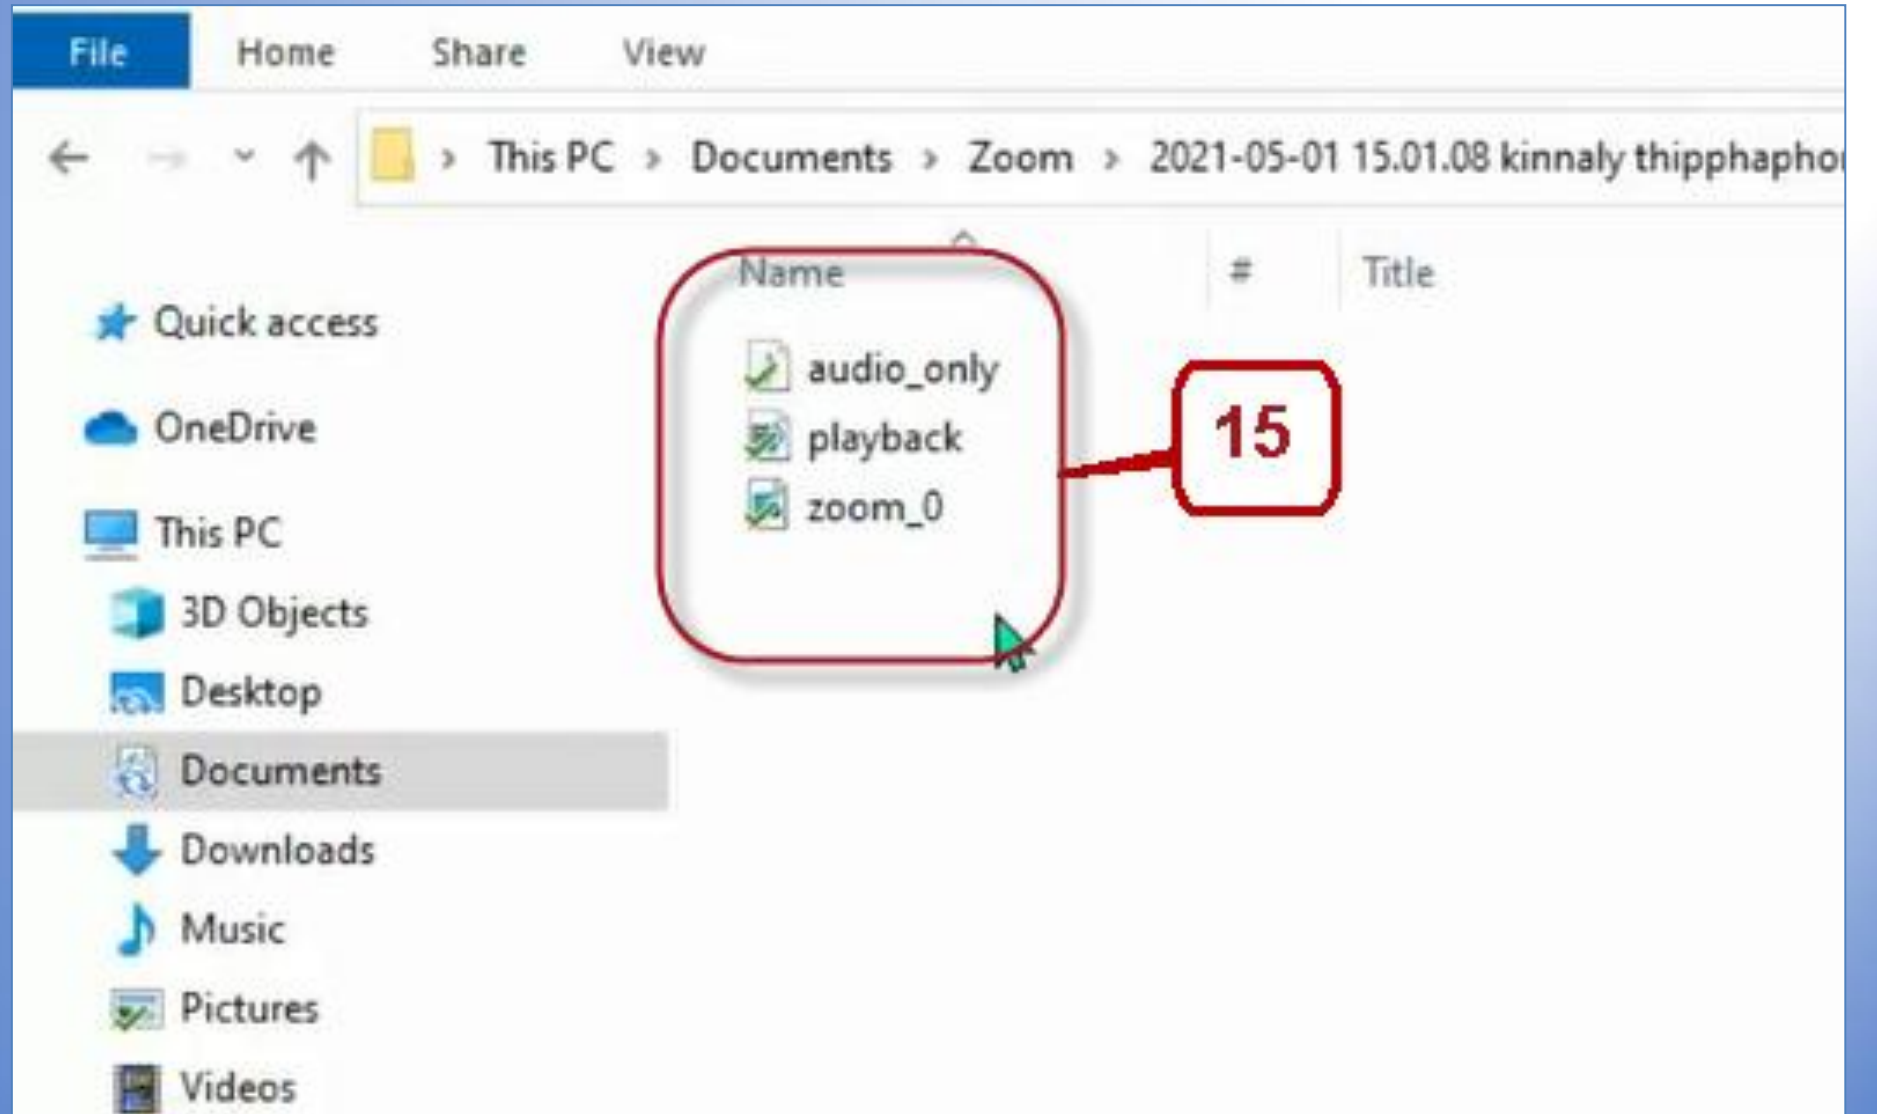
File Home Share View

This PC › Documents › Zoom › 2021-05-01 15.01.08 kinnaly thippha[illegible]

Name # Title

Quick access

OneDrive

This PC

3D Objects

Desktop

Documents

Downloads

Music

Pictures

Videos

audio_only

playback

zoom_0

15